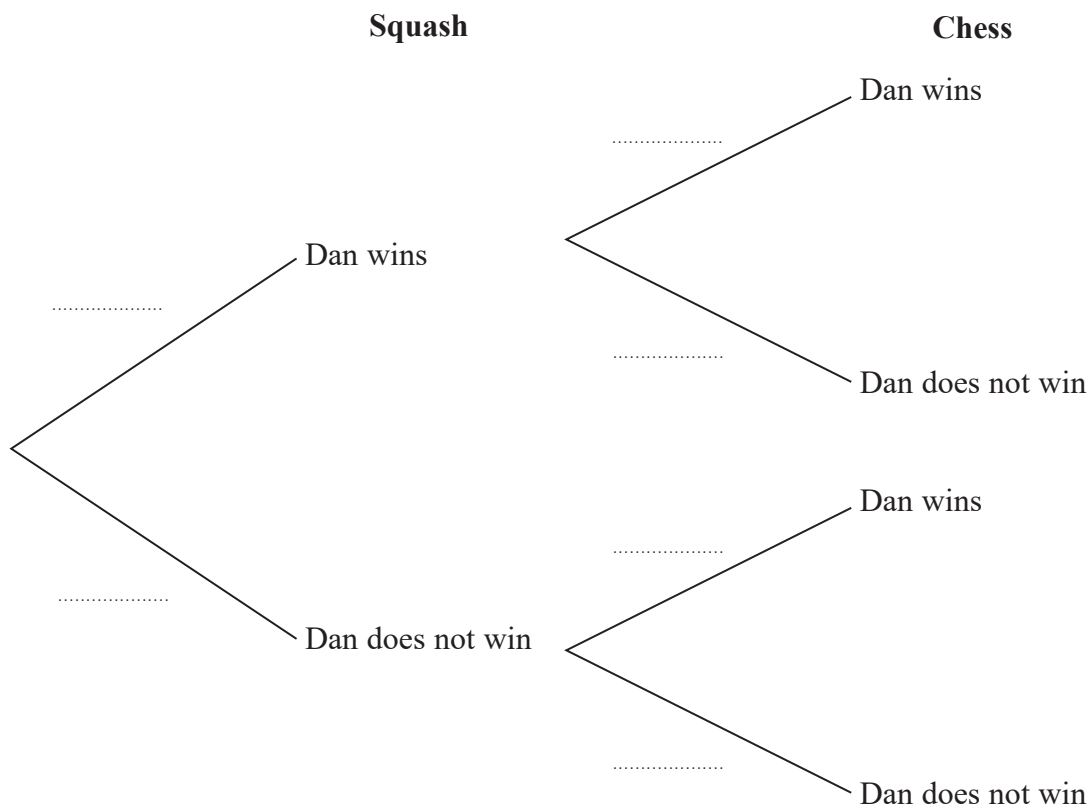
**Squash** **Chess**

..................... Dan wins

Dan wins

.....................

.....................

Dan does not win

Dan wins

.....................

.....................

Dan does not win

.....................

Dan does not win